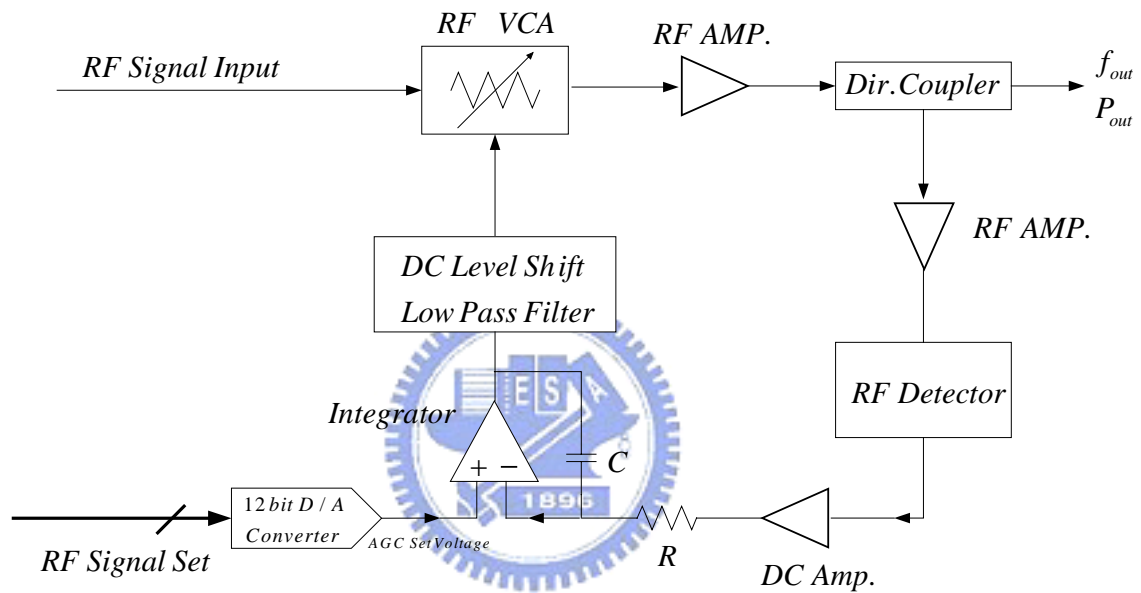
RF VCA

RF AMP.

RF Signal Input

Dir.Coupler

$f_{out}$
$P_{out}$

RF AMP.

DC Level Shift
Low Pass Filter

RF Detector

Integrator

+ −

C

ES

1896

12 bit D / A Converter

AGC Set Voltage

RF Signal Set

R

DC Amp.